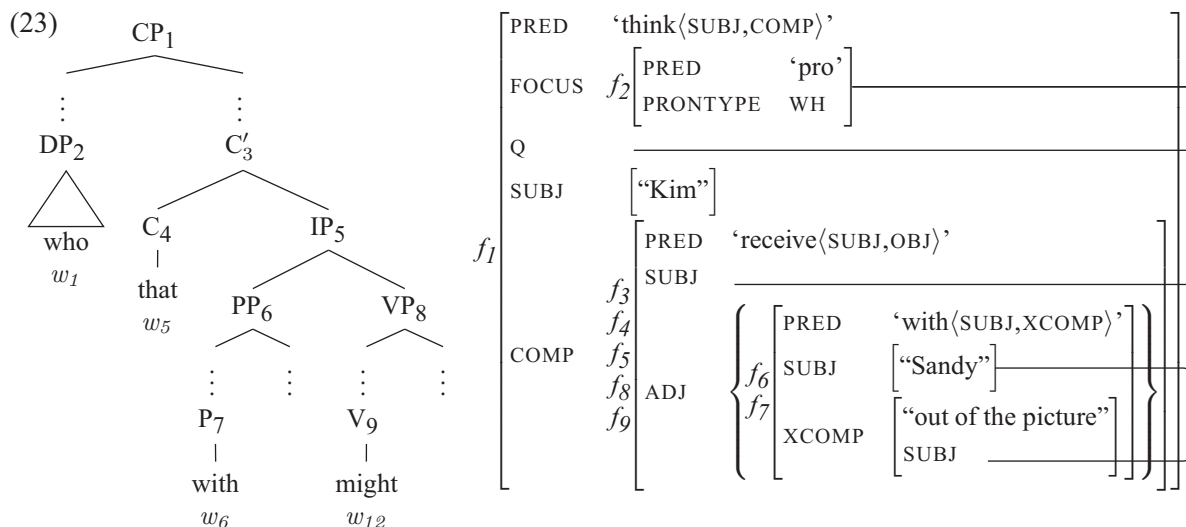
(23)

$CP_1$

$\vdots$ $\vdots$

$DP_2$ $C'_3$

who $C_4$ $IP_5$

$w_1$ that $PP_6$ $VP_8$

$w_5$ $\vdots$ $\vdots$ $\vdots$ $\vdots$

$P_7$ $V_9$

with might

$w_6$ $w_{12}$

$f_1$

PRED 'think⟨SUBJ,COMP⟩'

FOCUS $f_2$ PRED 'pro'
PRONTYPE WH

Q

SUBJ "Kim"

COMP $f_3$ $f_4$ $f_5$ $f_8$ $f_9$

PRED 'receive⟨SUBJ,OBJ⟩'

SUBJ

ADJ $f_6$ $f_7$

PRED 'with⟨SUBJ,XCOMP⟩'

SUBJ "Sandy"

XCOMP "out of the picture"
SUBJ